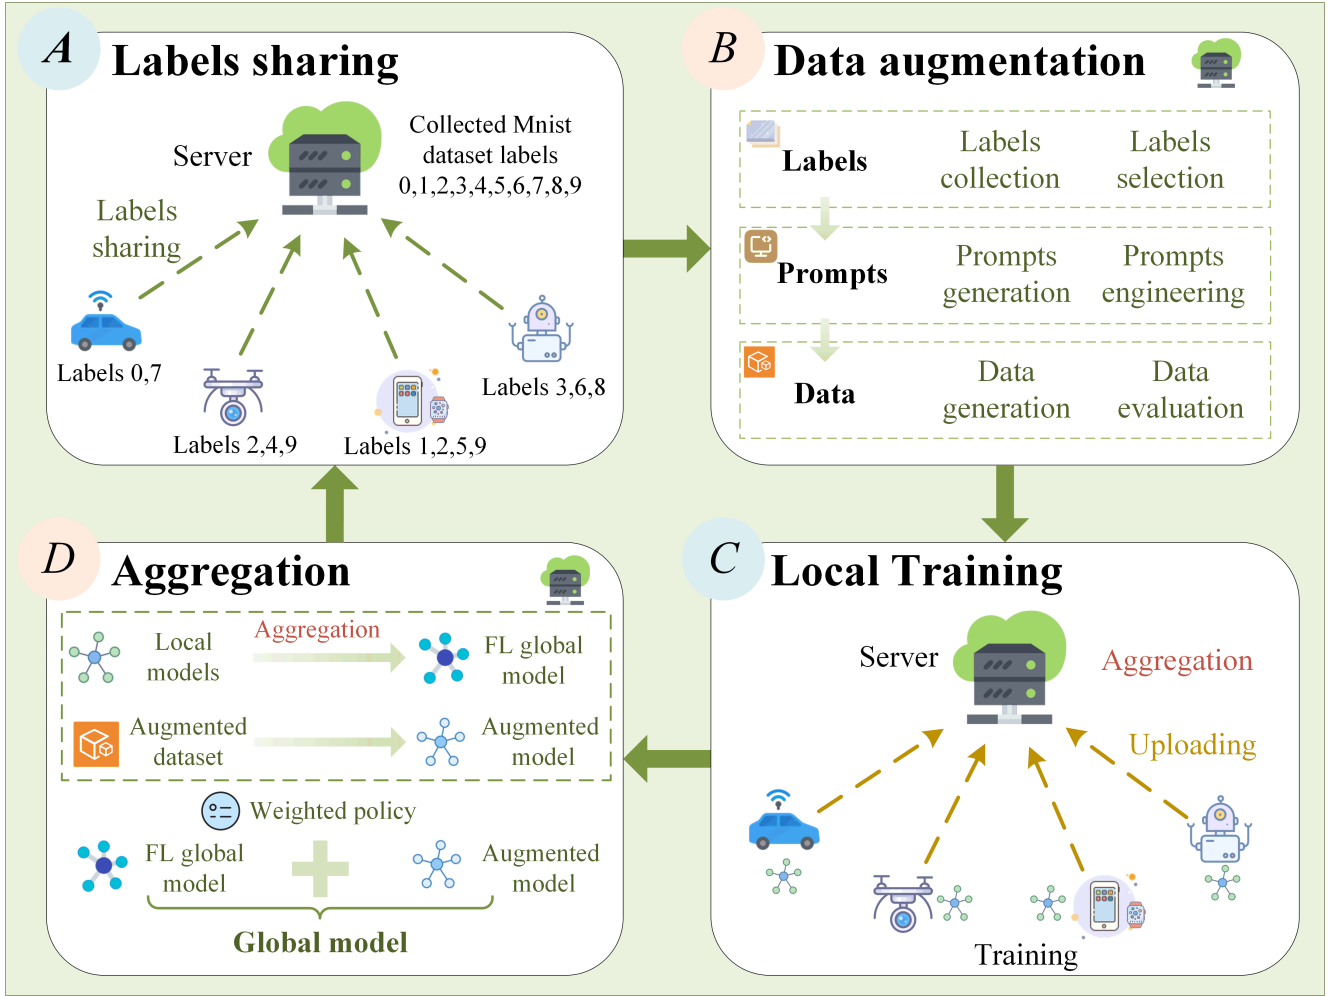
A Labels sharing

Server

Collected Mnist dataset labels 0,1,2,3,4,5,6,7,8,9

Labels sharing

Labels 0,7

Labels 2,4,9

Labels 1,2,5,9

Labels 3,6,8

B Data augmentation

Labels | Labels collection | Labels selection

Prompts | Prompts generation | Prompts engineering

Data | Data generation | Data evaluation

D Aggregation

Local models | Aggregation | FL global model

Augmented dataset | Augmented model

Weighted policy

FL global model | Augmented model

Global model

C Local Training

Server

Aggregation

Uploading

Training